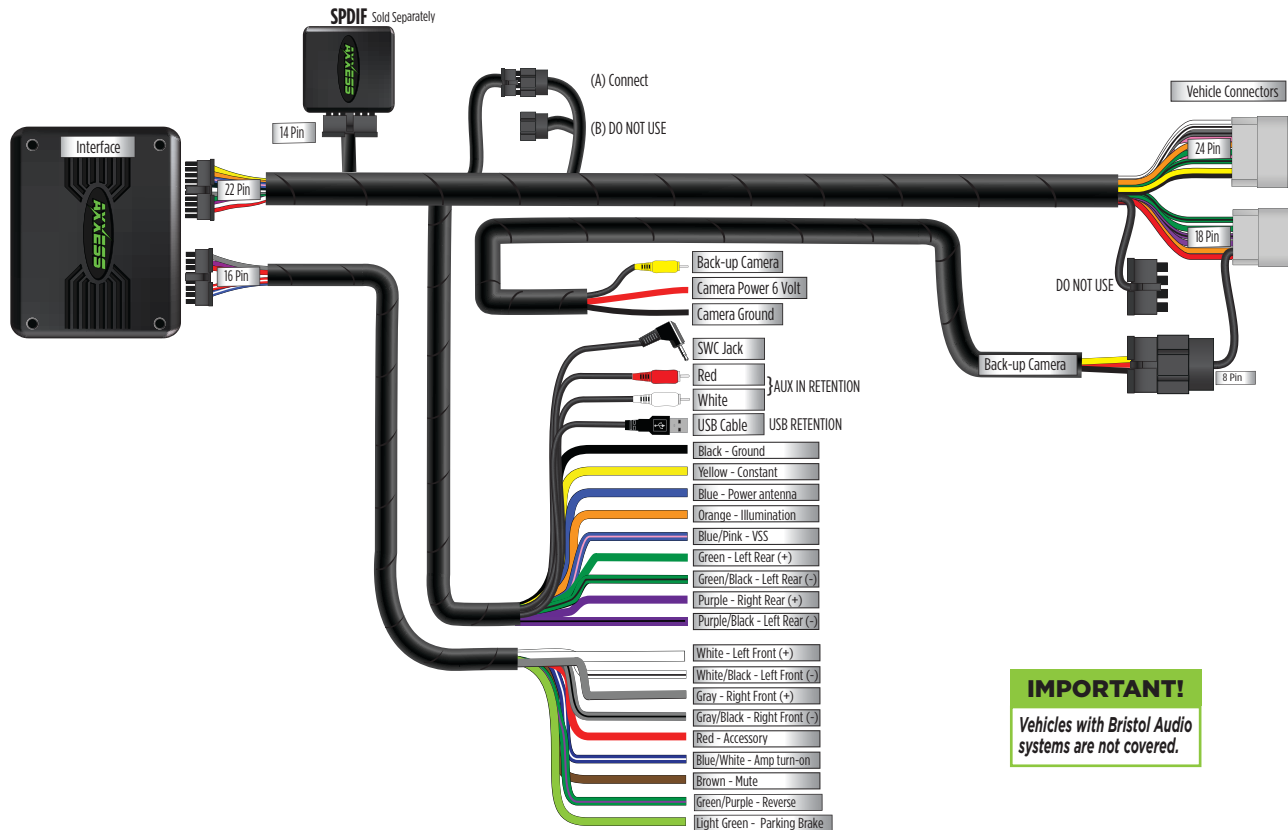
SPDIF Sold Separately

AXXESS

14 Pin

(A) Connect

(B) DO NOT USE

Vehicle Connectors

24 Pin

18 Pin

Interface

AXXESS

22 Pin

16 Pin

Back-up Camera

Camera Power 6 Volt

Camera Ground

DO NOT USE

Back-up Camera

8 Pin

SWC Jack

Red

White

AUX IN RETENTION

USB Cable

USB RETENTION

Black - Ground

Yellow - Constant

Blue - Power antenna

Orange - Illumination

Blue/Pink - VSS

Green - Left Rear (+)

Green/Black - Left Rear (-)

Purple - Right Rear (+)

Purple/Black - Left Rear (-)

White - Left Front (+)

White/Black - Left Front (-)

Gray - Right Front (+)

Gray/Black - Right Front (-)

Red - Accessory

Blue/White - Amp turn-on

Brown - Mute

Green/Purple - Reverse

Light Green - Parking Brake

IMPORTANT!

Vehicles with Bristol Audio systems are not covered.